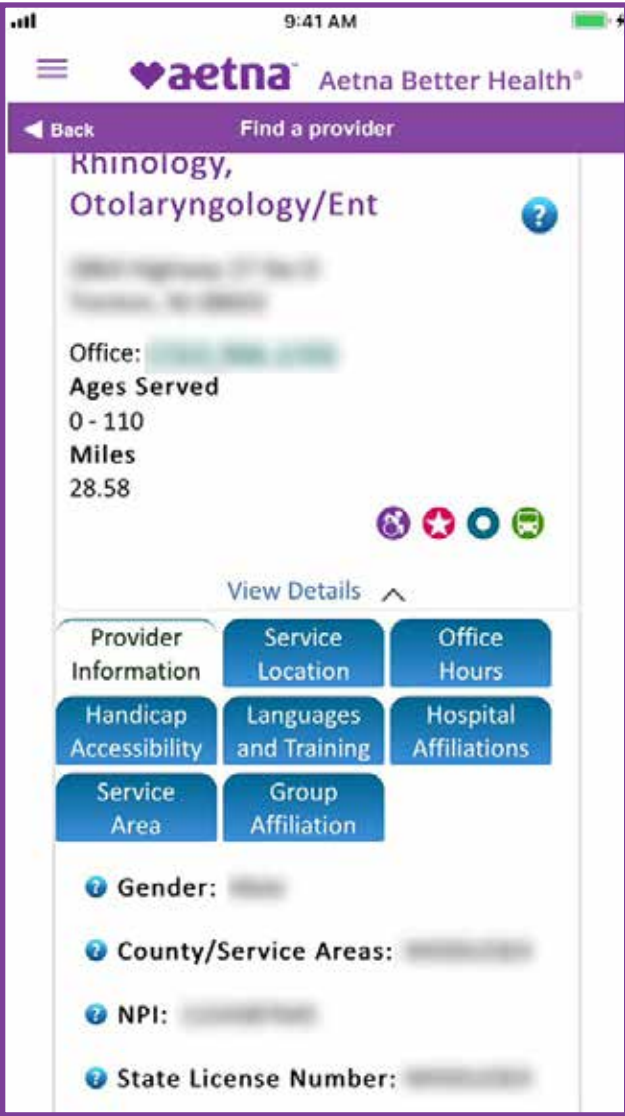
9:41 AM

aetna Aetna Better Health®

Back Find a provider

Rhinology, Otolaryngology/Ent

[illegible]
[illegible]

Office: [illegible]
Ages Served
0 - 110
Miles
28.58

View Details

Provider Information
Service Location
Office Hours
Handicap Accessibility
Languages and Training
Hospital Affiliations
Service Area
Group Affiliation

Gender: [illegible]

County/Service Areas: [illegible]

NPI: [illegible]

State License Number: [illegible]